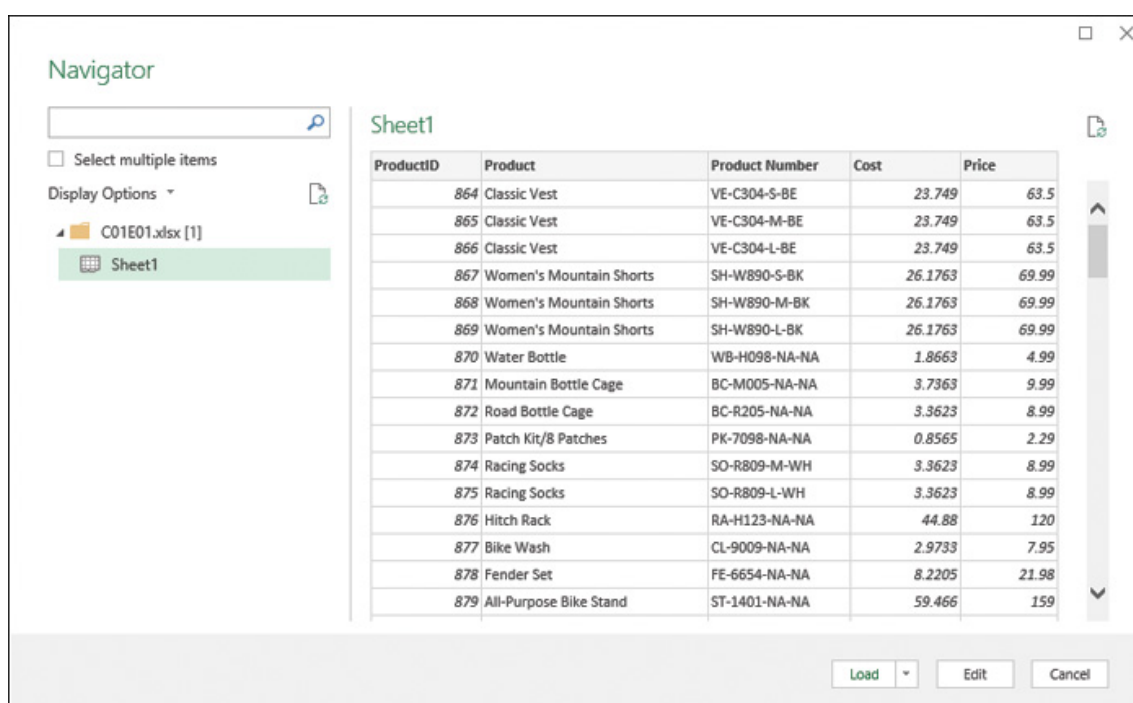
Navigator

Select multiple items

Display Options

C01E01.xlsx [1]

Sheet1

Sheet1

| ProductID | Product | Product Number | Cost | Price |
|---|---|---|---|---|
| 864 | Classic Vest | VE-C304-S-BE | 23.749 | 63.5 |
| 865 | Classic Vest | VE-C304-M-BE | 23.749 | 63.5 |
| 866 | Classic Vest | VE-C304-L-BE | 23.749 | 63.5 |
| 867 | Women's Mountain Shorts | SH-W890-S-BK | 26.1763 | 69.99 |
| 868 | Women's Mountain Shorts | SH-W890-M-BK | 26.1763 | 69.99 |
| 869 | Women's Mountain Shorts | SH-W890-L-BK | 26.1763 | 69.99 |
| 870 | Water Bottle | WB-H098-NA-NA | 1.8663 | 4.99 |
| 871 | Mountain Bottle Cage | BC-M005-NA-NA | 3.7363 | 9.99 |
| 872 | Road Bottle Cage | BC-R205-NA-NA | 3.3623 | 8.99 |
| 873 | Patch Kit/8 Patches | PK-7098-NA-NA | 0.8565 | 2.29 |
| 874 | Racing Socks | SO-R809-M-WH | 3.3623 | 8.99 |
| 875 | Racing Socks | SO-R809-L-WH | 3.3623 | 8.99 |
| 876 | Hitch Rack | RA-H123-NA-NA | 44.88 | 120 |
| 877 | Bike Wash | CL-9009-NA-NA | 2.9733 | 7.95 |
| 878 | Fender Set | FE-6654-NA-NA | 8.2205 | 21.98 |
| 879 | All-Purpose Bike Stand | ST-1401-NA-NA | 59.466 | 159 |

Load

Edit

Cancel